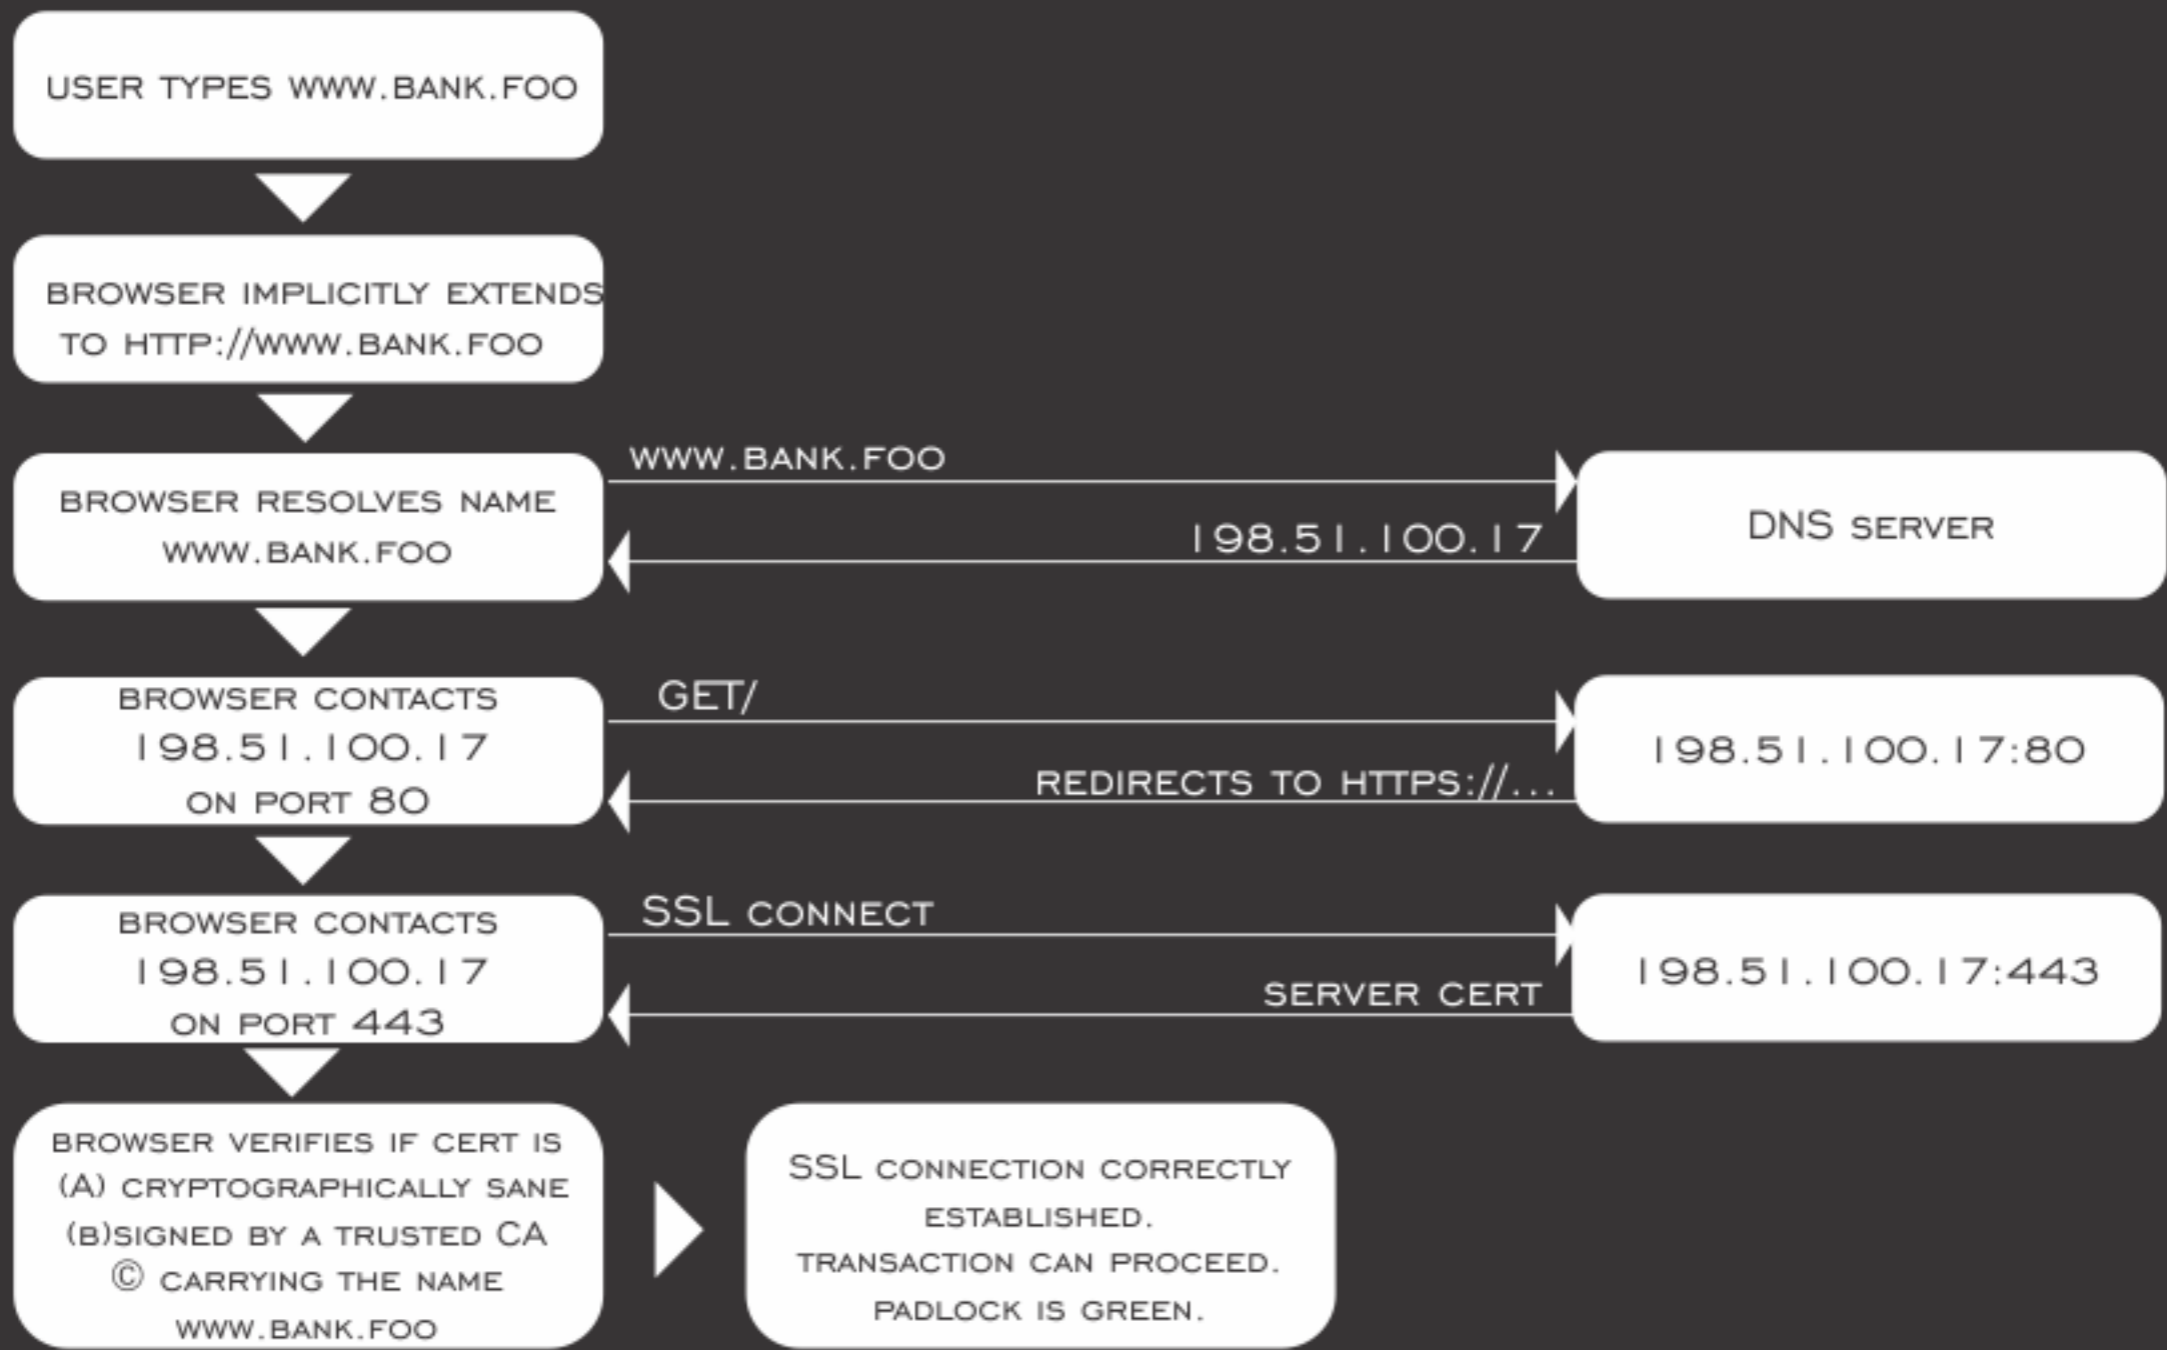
USER TYPES WWW.BANK.FOO

BROWSER IMPLICITLY EXTENDS TO HTTP://WWW.BANK.FOO

BROWSER RESOLVES NAME WWW.BANK.FOO

WWW.BANK.FOO

198.51.100.17

DNS SERVER

BROWSER CONTACTS 198.51.100.17 ON PORT 80

GET/

REDIRECTS TO HTTPS://...

198.51.100.17:80

BROWSER CONTACTS 198.51.100.17 ON PORT 443

SSL CONNECT

SERVER CERT

198.51.100.17:443

BROWSER VERIFIES IF CERT IS (A) CRYPTOGRAPHICALLY SANE (B)SIGNED BY A TRUSTED CA © CARRYING THE NAME WWW.BANK.FOO

SSL CONNECTION CORRECTLY ESTABLISHED. TRANSACTION CAN PROCEED. PADLOCK IS GREEN.